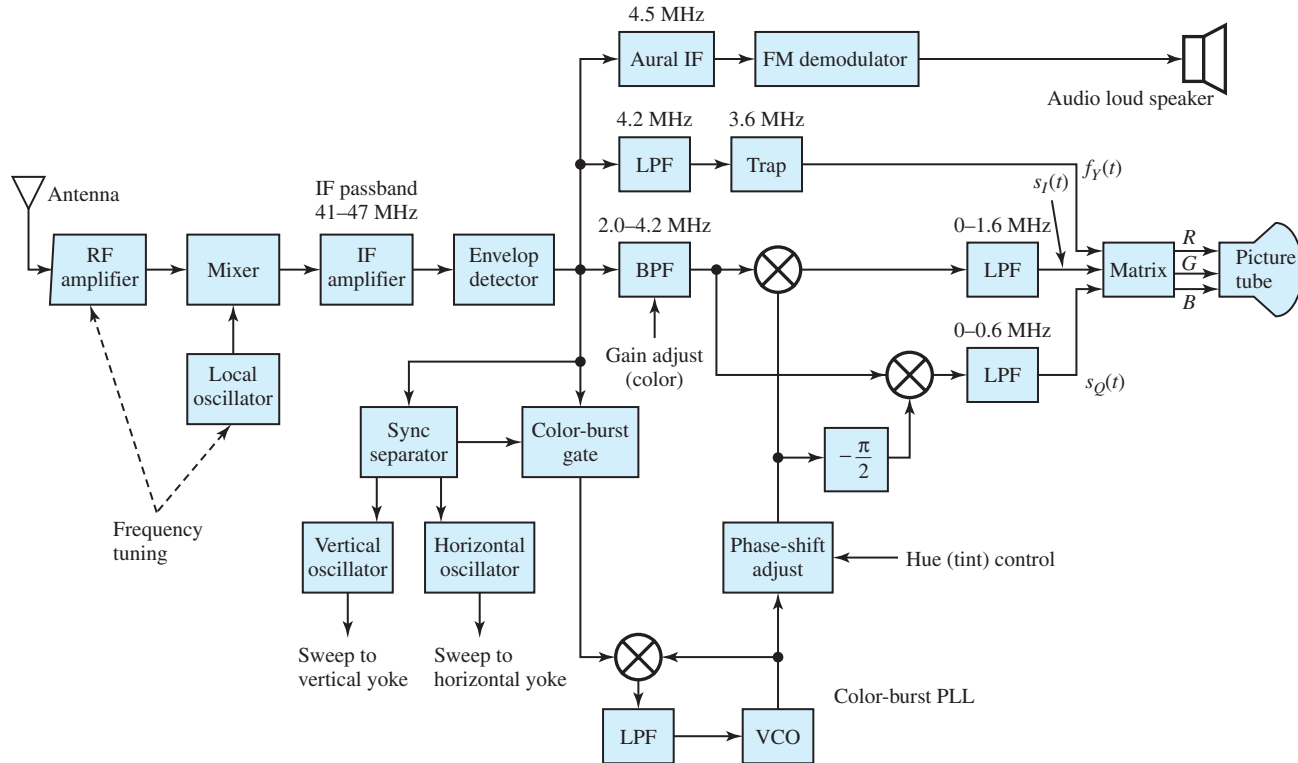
4.5 MHz
Aural IF
FM demodulator
Audio loud speaker
4.2 MHz
3.6 MHz
LPF
Trap
$f_Y(t)$
Antenna
IF passband
41–47 MHz
$s_I(t)$
2.0–4.2 MHz
0–1.6 MHz
RF amplifier
Mixer
IF amplifier
Envelop detector
BPF
LPF
Matrix
$R$
$G$
$B$
Picture tube
0–0.6 MHz
Gain adjust (color)
Local oscillator
LPF
$s_Q(t)$
Sync separator
Color-burst gate
$-\frac{\pi}{2}$
Frequency tuning
Vertical oscillator
Horizontal oscillator
Phase-shift adjust
Hue (tint) control
Sweep to vertical yoke
Sweep to horizontal yoke
Color-burst PLL
LPF
VCO